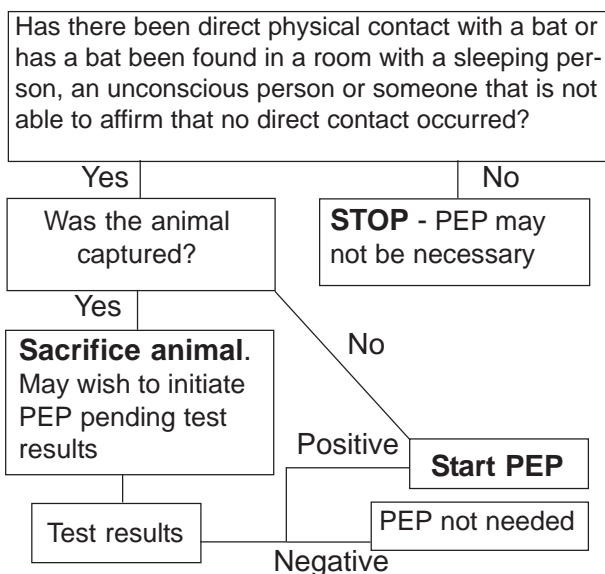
Has there been direct physical contact with a bat or has a bat been found in a room with a sleeping person, an unconscious person or someone that is not able to affirm that no direct contact occurred?

Yes

No

Was the animal captured?

**STOP** - PEP may not be necessary

Yes

No

**Sacrifice animal**. May wish to initiate PEP pending test results

Positive

**Start PEP**

Test results

PEP not needed

Negative